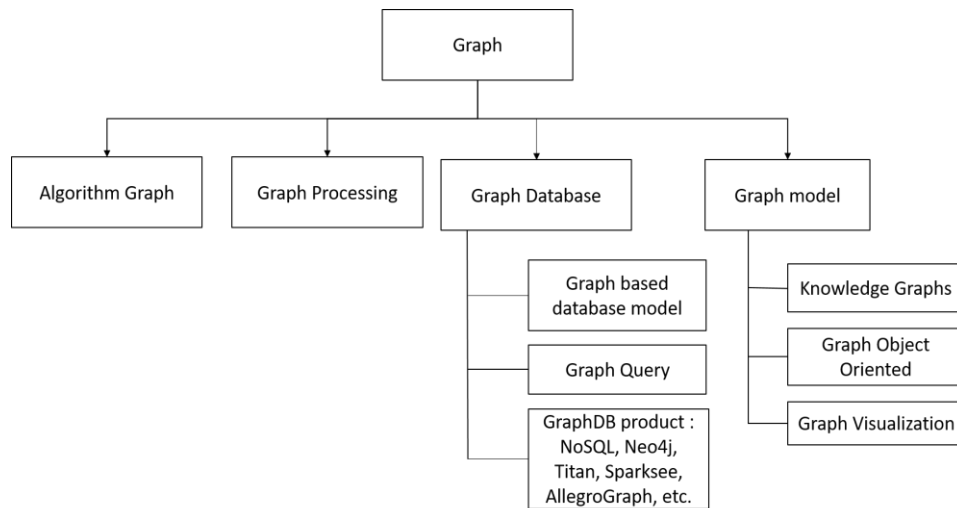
Graph

Algorithm Graph

Graph Processing

Graph Database

Graph based database model

Graph Query

GraphDB product : NoSQL, Neo4j, Titan, Sparksee, AllegroGraph, etc.

Graph model

Knowledge Graphs

Graph Object Oriented

Graph Visualization